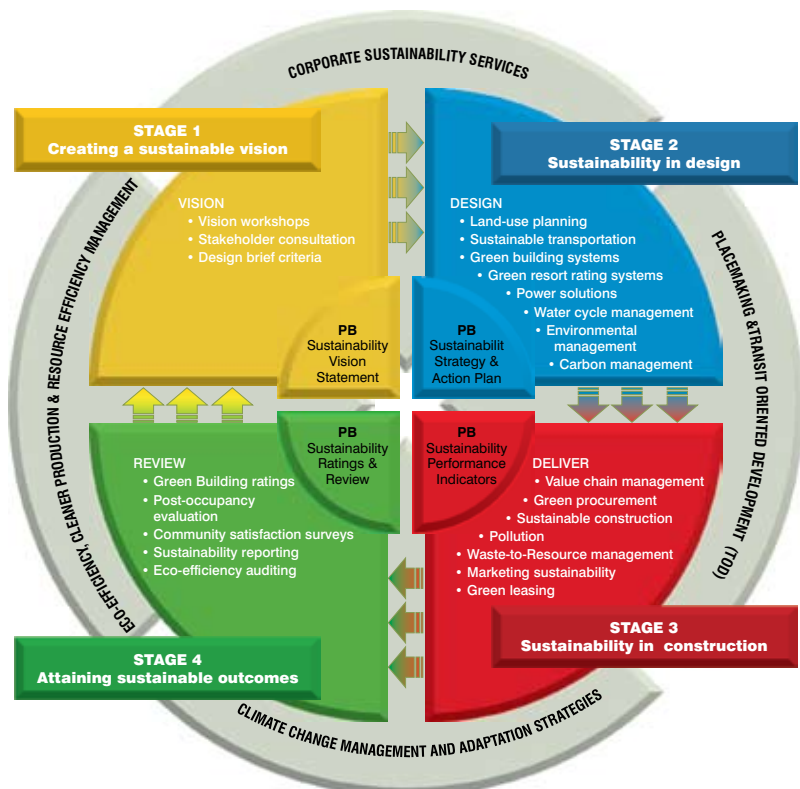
CORPORATE SUSTAINABILITY SERVICES

STAGE 1
Creating a sustainable vision

VISION
• Vision workshops
• Stakeholder consultation
• Design brief criteria

PB
Sustainability Vision Statement

STAGE 2
Sustainability in design

DESIGN
• Land-use planning
• Sustainable transportation
• Green building systems
• Green resort rating systems
• Power solutions
• Water cycle management
• Environmental management
• Carbon management

PB
Sustainabilit Strategy & Action Plan

PLACEMAKING &TRANSIT ORIENTED DEVELOPMENT (TOD)

PB
Sustainability Ratings & Review

REVIEW
• Green Building ratings
• Post-occupancy evaluation
• Community satisfaction surveys
• Sustainability reporting
• Eco-efficiency auditing

PB
Sustainability Performance Indicators

DELIVER
• Value chain management
• Green procurement
• Sustainable construction
• Pollution
• Waste-to-Resource management
• Marketing sustainability
• Green leasing

STAGE 3
Sustainability in construction

STAGE 4
Attaining sustainable outcomes

ECO-EFFICIENCY, CLEANER PRODUCTION & RESOURCE EFFICIENCY MANAGEMENT

CLIMATE CHANGE MANAGEMENT AND ADAPTATION STRATEGIES